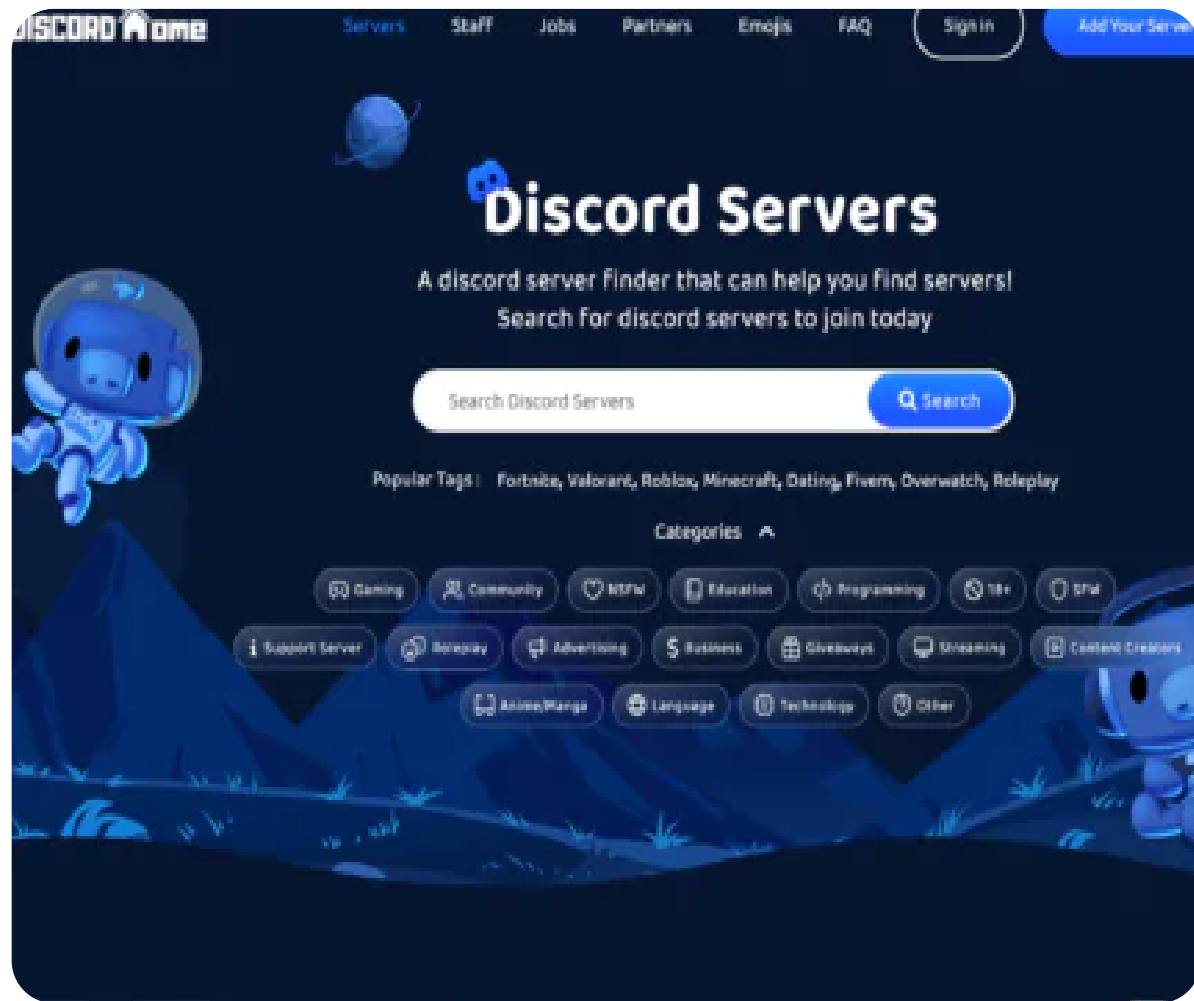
DISCORD Home

Servers Staff Jobs Partners Emojis FAQ Sign in Add Your Server

Discord Servers

A discord server finder that can help you find servers! Search for discord servers to join today

Search Discord Servers

Search

Popular Tags : Fortnite, Valorant, Roblox, Minecraft, Dating, Fivem, Overwatch, Roleplay

Categories

Gaming Community NSFW Education Programming 18+ SFW

Support Server Roleplay Advertising Business Giveaways Streaming Content Creators

Anime/Manga Language Technology Other